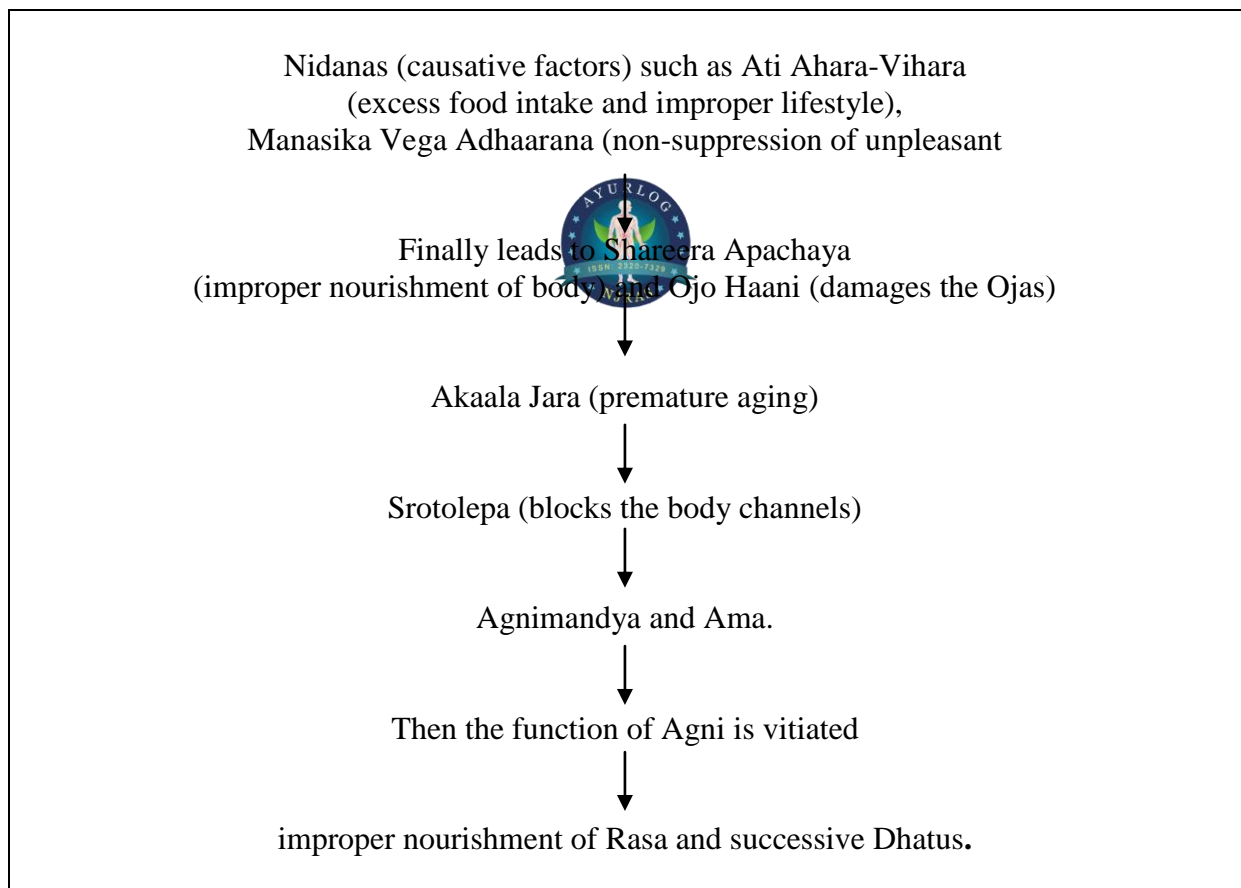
Nidanas (causative factors) such as Ati Ahara-Vihara (excess food intake and improper lifestyle), Manasika Vega Adhaarana (non-suppression of unpleasant

AYURLOG
ISSN: 2320-7329
NJRAS

Finally leads to Shareera Apachaya (improper nourishment of body) and Ojo Haani (damages the Ojas)

Akaala Jara (premature aging)

Srotolepa (blocks the body channels)

Agnimandya and Ama.

Then the function of Agni is vitiated

improper nourishment of Rasa and successive Dhatus.